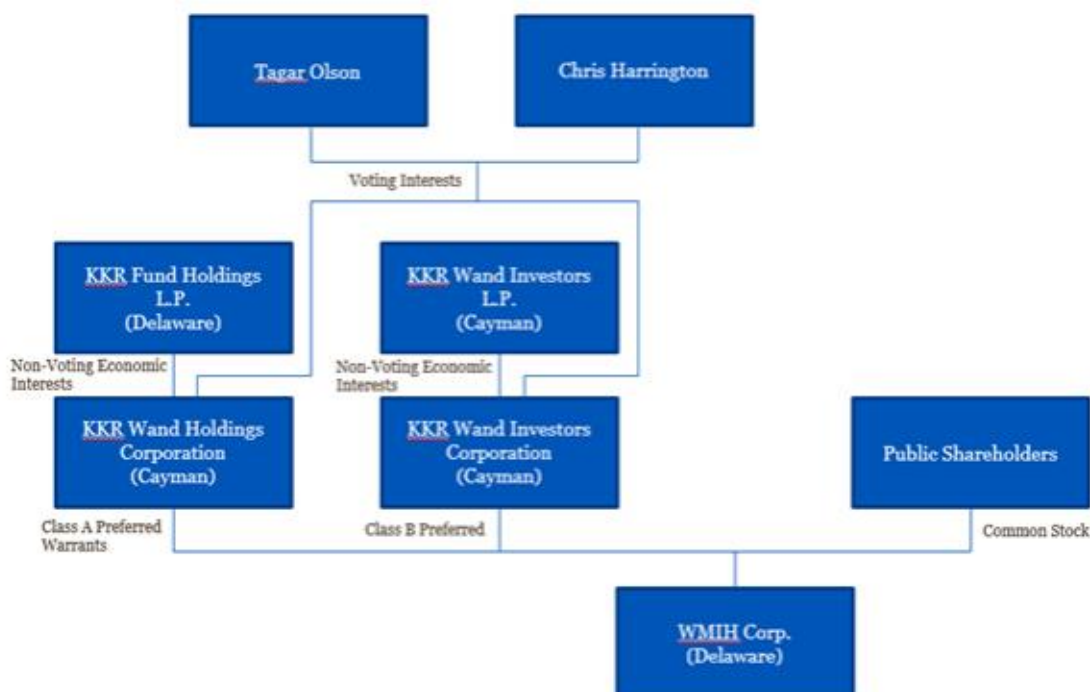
Tagar Olson

Chris Harrington

Voting Interests

KKR Fund Holdings L.P. (Delaware)

KKR Wand Investors L.P. (Cayman)

Non-Voting Economic Interests

Non-Voting Economic Interests

KKR Wand Holdings Corporation (Cayman)

KKR Wand Investors Corporation (Cayman)

Public Shareholders

Class A Preferred Warrants

Class B Preferred

Common Stock

WMIH Corp. (Delaware)